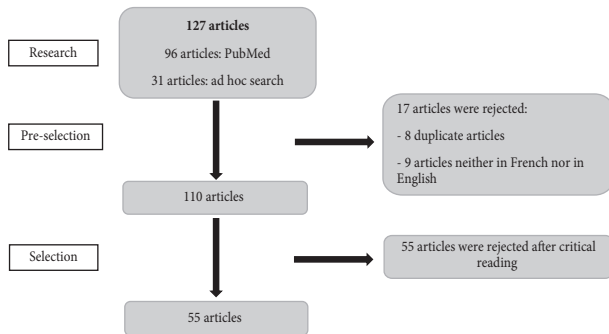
Research

127 articles

96 articles: PubMed

31 articles: ad hoc search

Pre-selection

17 articles were rejected:

- 8 duplicate articles

- 9 articles neither in French nor in English

110 articles

Selection

55 articles were rejected after critical reading

55 articles